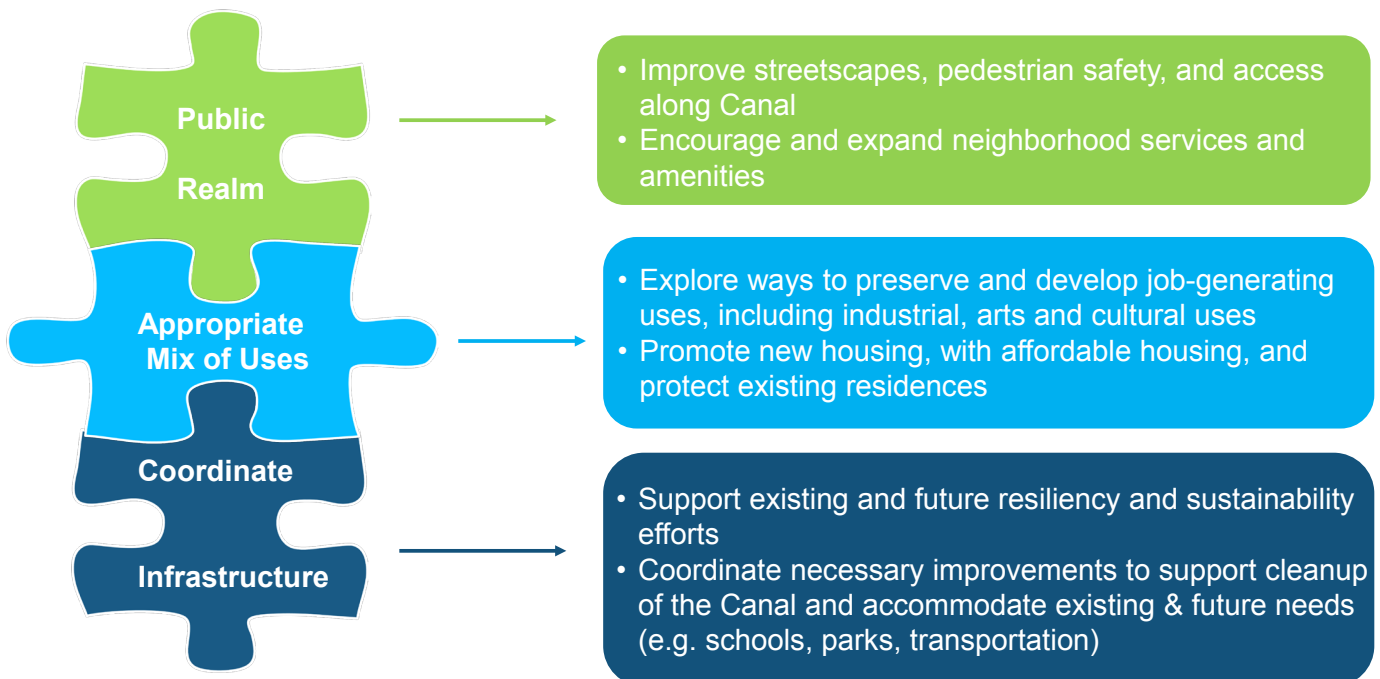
Public

Realm

• Improve streetscapes, pedestrian safety, and access along Canal
• Encourage and expand neighborhood services and amenities

Appropriate Mix of Uses

• Explore ways to preserve and develop job-generating uses, including industrial, arts and cultural uses
• Promote new housing, with affordable housing, and protect existing residences

Coordinate

Infrastructure

• Support existing and future resiliency and sustainability efforts
• Coordinate necessary improvements to support cleanup of the Canal and accommodate existing & future needs (e.g. schools, parks, transportation)